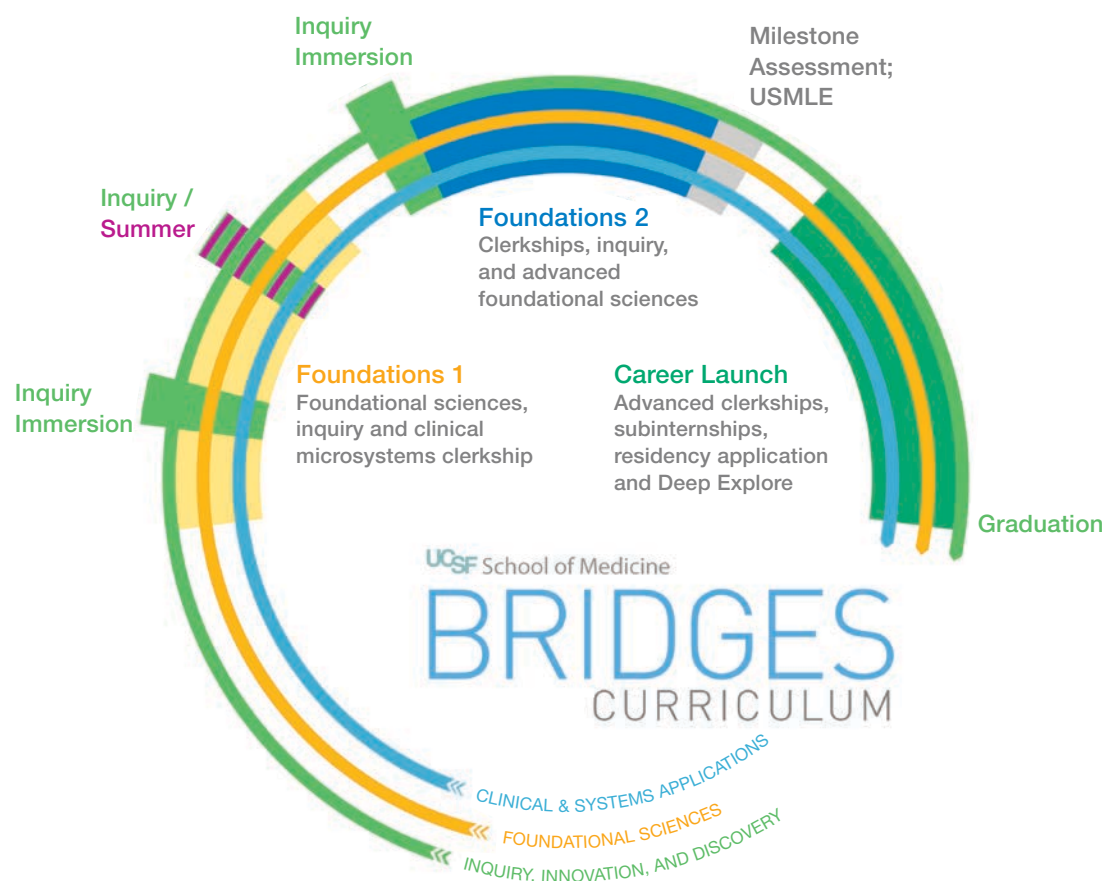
Inquiry Immersion

Milestone Assessment; USMLE

Inquiry / Summer

Foundations 2
Clerkships, inquiry, and advanced foundational sciences

Inquiry Immersion

Foundations 1
Foundational sciences, inquiry and clinical microsystems clerkship

Career Launch
Advanced clerkships, subinternships, residency application and Deep Explore

Graduation

UCSF School of Medicine
BRIDGES
CURRICULUM

CLINICAL & SYSTEMS APPLICATIONS
FOUNDATIONAL SCIENCES
INQUIRY, INNOVATION, AND DISCOVERY